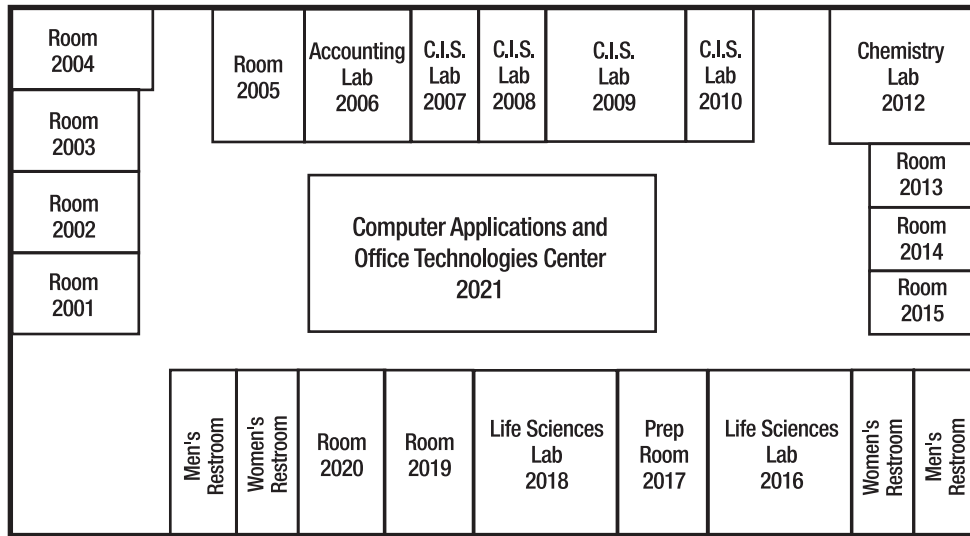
Room 2004

Room 2005

Accounting Lab 2006

C.I.S. Lab 2007

C.I.S. Lab 2008

C.I.S. Lab 2009

C.I.S. Lab 2010

Chemistry Lab 2012

Room 2003

Room 2013

Room 2002

Computer Applications and Office Technologies Center 2021

Room 2014

Room 2001

Room 2015

Men's Restroom

Women's Restroom

Room 2020

Room 2019

Life Sciences Lab 2018

Prep Room 2017

Life Sciences Lab 2016

Women's Restroom

Men's Restroom